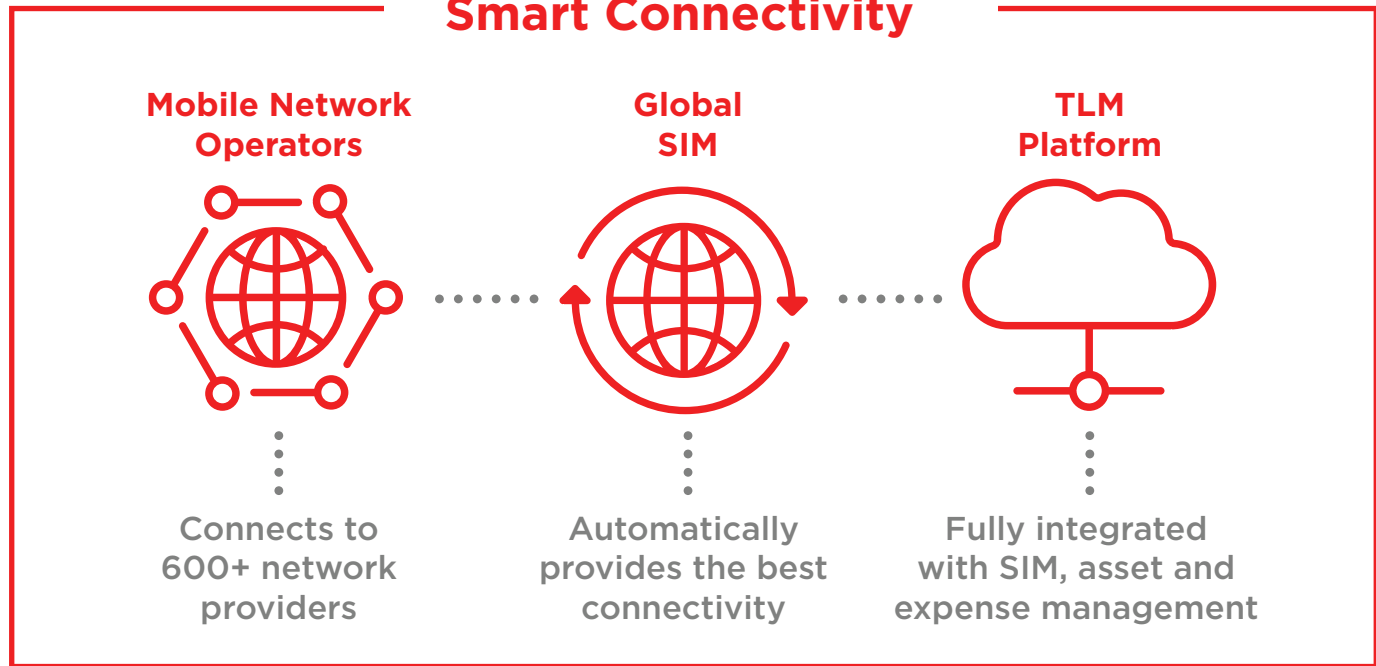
Smart Connectivity

Mobile Network Operators

Global SIM

TLM Platform

Connects to 600+ network providers

Automatically provides the best connectivity

Fully integrated with SIM, asset and expense management